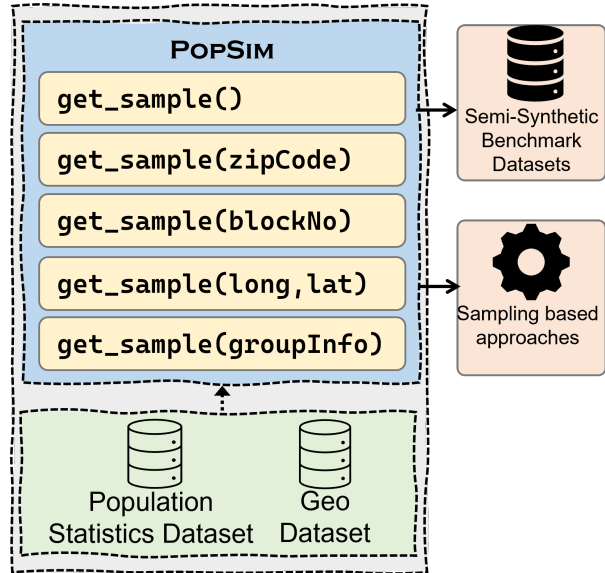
PopSim

get_sample()

get_sample(zipCode)

get_sample(blockNo)

get_sample(long,lat)

get_sample(groupInfo)

Semi-Synthetic Benchmark Datasets

Sampling based approaches

Population Statistics Dataset

Geo Dataset